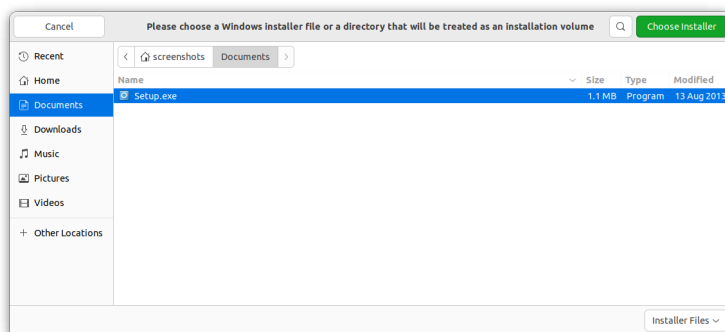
Cancel

Please choose a Windows installer file or a directory that will be treated as an installation volume

Choose Installer

Recent
Home
Documents
Downloads
Music
Pictures
Videos
+ Other Locations

screenshots
Documents

| Name | Size | Type | Modified |
|---|---|---|---|
| Setup.exe | 1.1 MB | Program | 13 Aug 2013 |

Installer Files